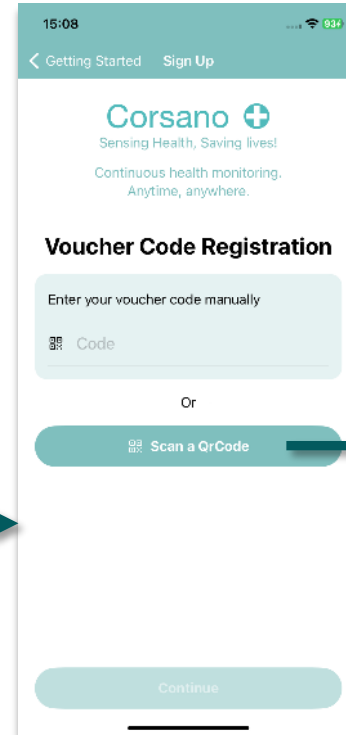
15:08

934

< Getting Started Sign Up

Corsano
Sensing Health, Saving lives!

Continuous health monitoring.
Anytime, anywhere.

Voucher Code Registration

Enter your voucher code manually

Code

Or

Scan a QrCode

Continue